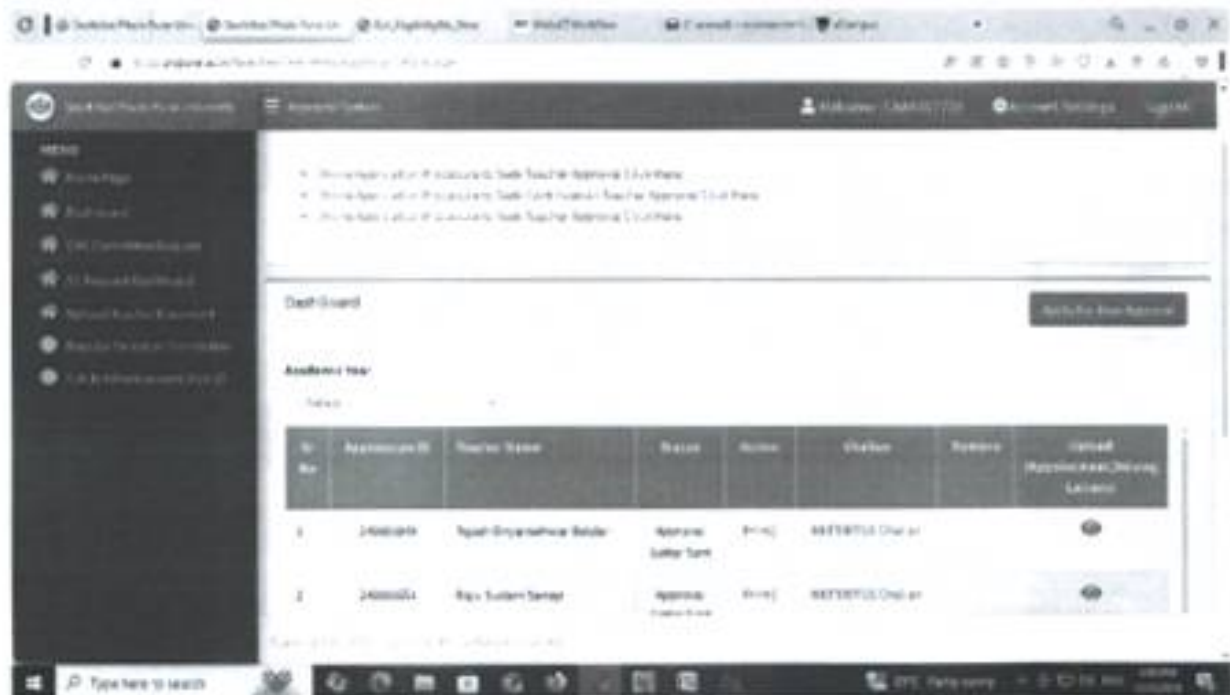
MENU

Dash Board

Academic Year

Select

| Sr. No. | Application ID | Teacher Name | Status | Action | Challan | Remark | Upload (Approval Letter) Ok Leave |
|---|---|---|---|---|---|---|---|
| 1 | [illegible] | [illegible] | Approval Letter Sent | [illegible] | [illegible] Challan | | |
| 2 | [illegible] | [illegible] | Approval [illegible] | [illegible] | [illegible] Challan | | |

Type here to search